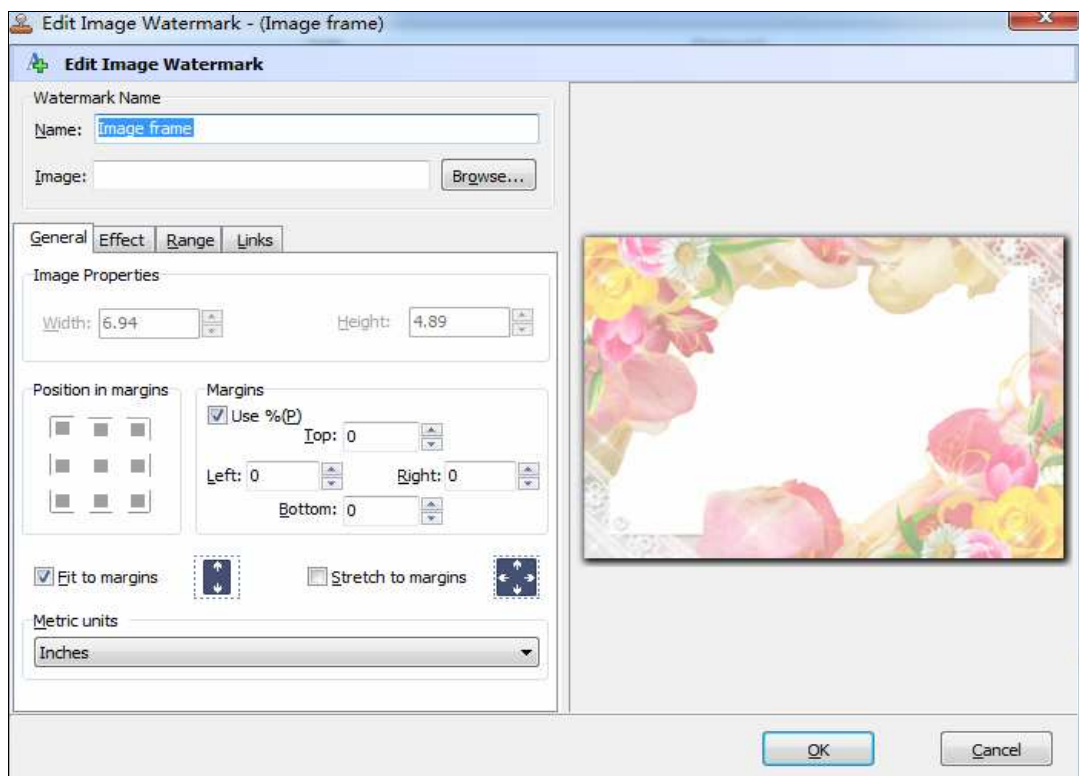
Edit Image Watermark - (Image frame)

Edit Image Watermark

Watermark Name

Name: Image frame

Image:

Browse...

General Effect Range Links

Image Properties

Width: 6.94

Height: 4.89

Position in margins

Margins

Use %(P)

Top: 0

Left: 0

Right: 0

Bottom: 0

Fit to margins

Stretch to margins

Metric units

Inches

OK

Cancel